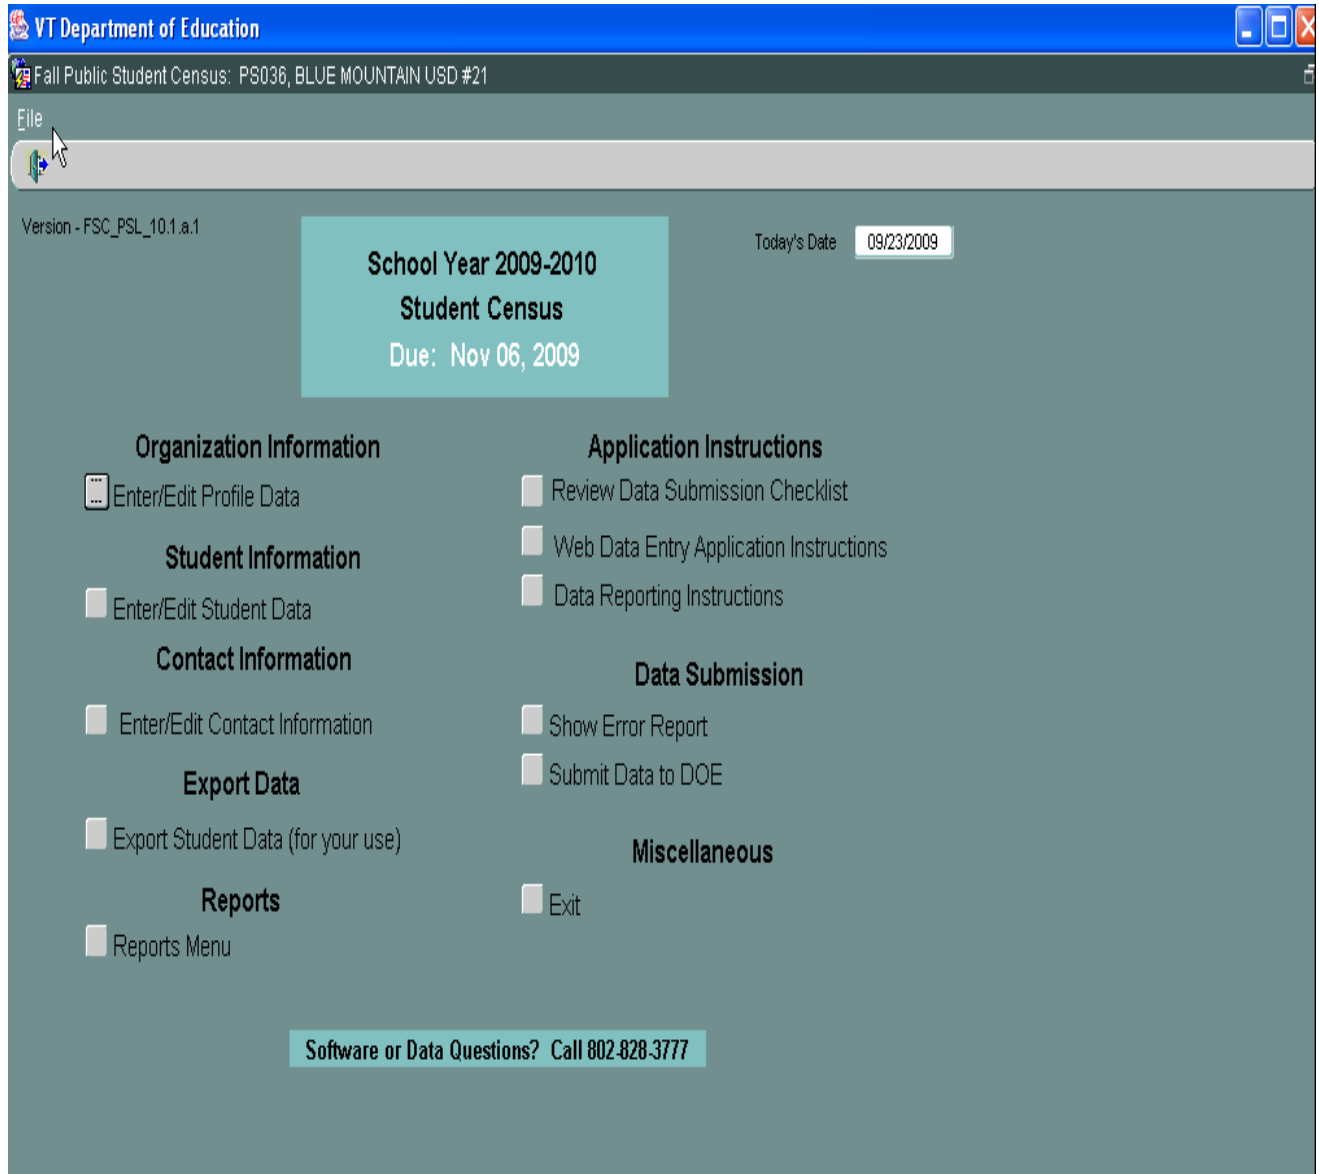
VT Department of Education

Fall Public Student Census: PS036, BLUE MOUNTAIN USD #21

File

Version - FSC_PSL_10.1.a.1

School Year 2009-2010
Student Census
Due: Nov 06, 2009

Today's Date 09/23/2009

Organization Information

Enter/Edit Profile Data

Student Information

Enter/Edit Student Data

Contact Information

Enter/Edit Contact Information

Export Data

Export Student Data (for your use)

Reports

Reports Menu

Application Instructions

Review Data Submission Checklist

Web Data Entry Application Instructions

Data Reporting Instructions

Data Submission

Show Error Report

Submit Data to DOE

Miscellaneous

Exit

Software or Data Questions? Call 802-828-3777